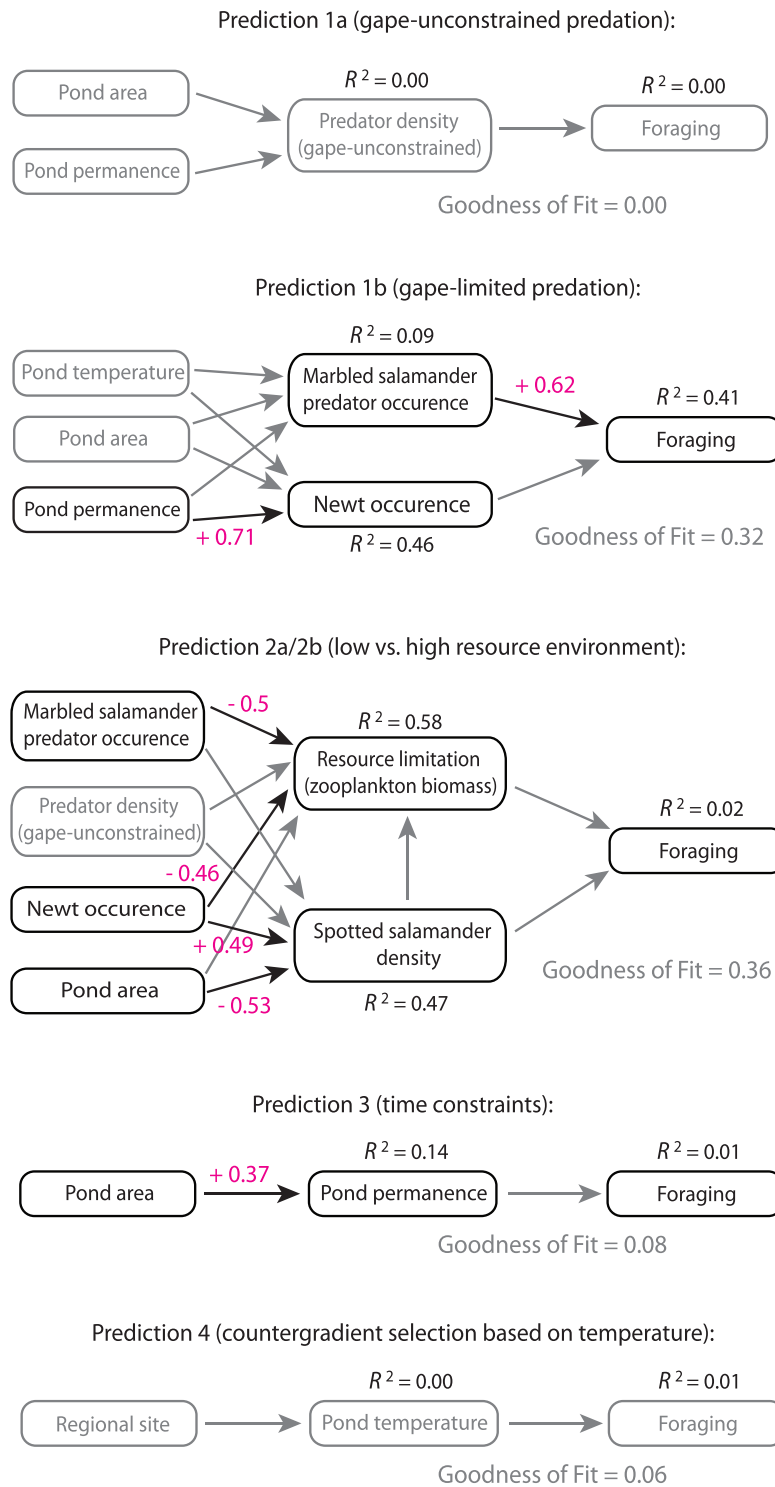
Prediction 1a (gape-unconstrained predation):

Pond area

Pond permanence

$R^2 = 0.00$

Predator density (gape-unconstrained)

$R^2 = 0.00$

Foraging

Goodness of Fit = 0.00

Prediction 1b (gape-limited predation):

$R^2 = 0.09$

Pond temperature

Marbled salamander predator occurence

+ 0.62

$R^2 = 0.41$

Pond area

Foraging

Pond permanence

Newt occurence

+ 0.71

$R^2 = 0.46$

Goodness of Fit = 0.32

Prediction 2a/2b (low vs. high resource environment):

Marbled salamander predator occurence

- 0.5

$R^2 = 0.58$

Resource limitation (zooplankton biomass)

Predator density (gape-unconstrained)

$R^2 = 0.02$

Foraging

- 0.46

Newt occurence

+ 0.49

Spotted salamander density

Pond area

- 0.53

$R^2 = 0.47$

Goodness of Fit = 0.36

Prediction 3 (time constraints):

$R^2 = 0.14$

$R^2 = 0.01$

Pond area

+ 0.37

Pond permanence

Foraging

Goodness of Fit = 0.08

Prediction 4 (countergradient selection based on temperature):

$R^2 = 0.00$

$R^2 = 0.01$

Regional site

Pond temperature

Foraging

Goodness of Fit = 0.06